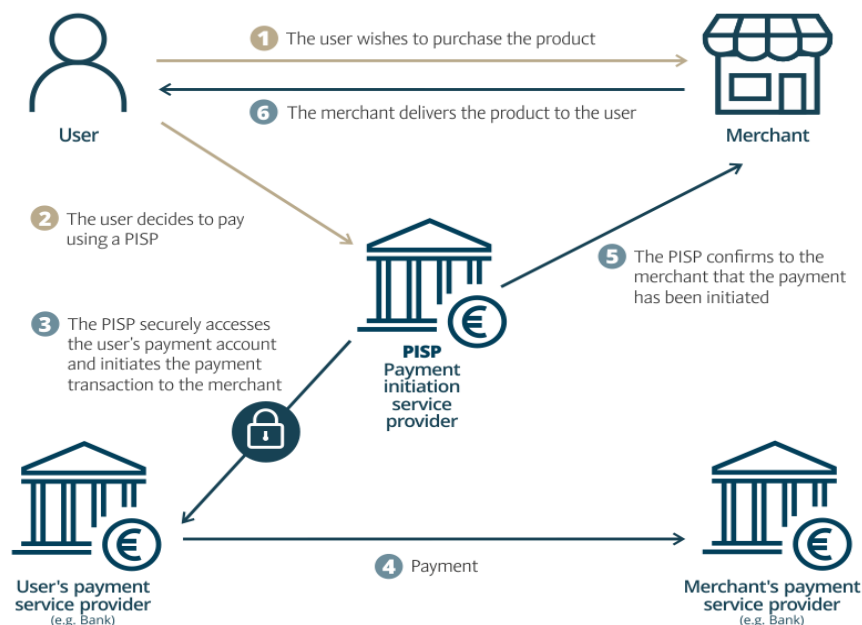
User

1 The user wishes to purchase the product

Merchant

6 The merchant delivers the product to the user

2 The user decides to pay using a PISP

5 The PISP confirms to the merchant that the payment has been initiated

3 The PISP securely accesses the user's payment account and initiates the payment transaction to the merchant

PISP
Payment initiation service provider

User's payment service provider
(e.g. Bank)

4 Payment

Merchant's payment service provider
(e.g. Bank)